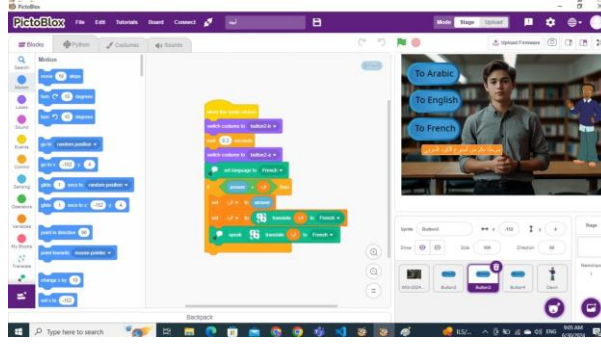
PictoBlox

PictoBlox File Edit Tutorials Board Connect

Mode Stage Upload

Blocks Python Costumes Sounds

Upload Firmware

Search Motion Looks Sound Events Control Sensing Operators Variables My Blocks Translate

Motion

move 10 steps

turn 15 degrees

turn 15 degrees

go to random position

go to x: -163 y: 4

glide 1 secs to random position

glide 1 secs to x: -252 y: 4

point in direction 90

point towards mouse-pointer

change x by 10

set x to -152

when this sprite clicked

switch costume to button2-b

wait 0.2 seconds

switch costume to button2-a

set language to French

if answer = 0 then

ask and wait

set 0 to answer

set 0 to translate 0 to French

speak translate 0 to French

Backpack

To Arabic

To English

To French

Sprite Button2 x -152 y

Show Size 100 Direction 90

Stage

With-2024 Button3 Button2 Button4 Devin

Type here to search

ENG 9:05 AM 6/30/2024